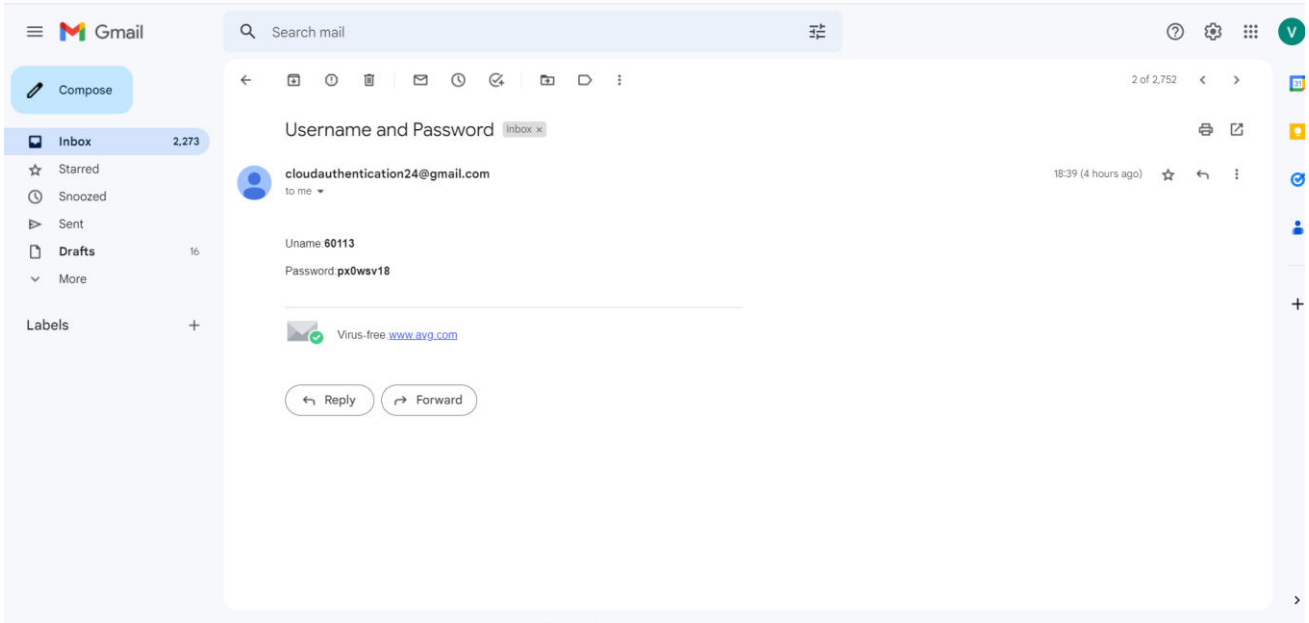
Gmail

Search mail

V

Compose

Inbox 2,273
Starred
Snoozed
Sent
Drafts 16
More

Labels +

2 of 2,752

Username and Password Inbox ×

cloudauthentication24@gmail.com
to me

18:39 (4 hours ago)

Uname:60113

Password:px0wsv18

Virus-free www.avg.com

Reply Forward

31